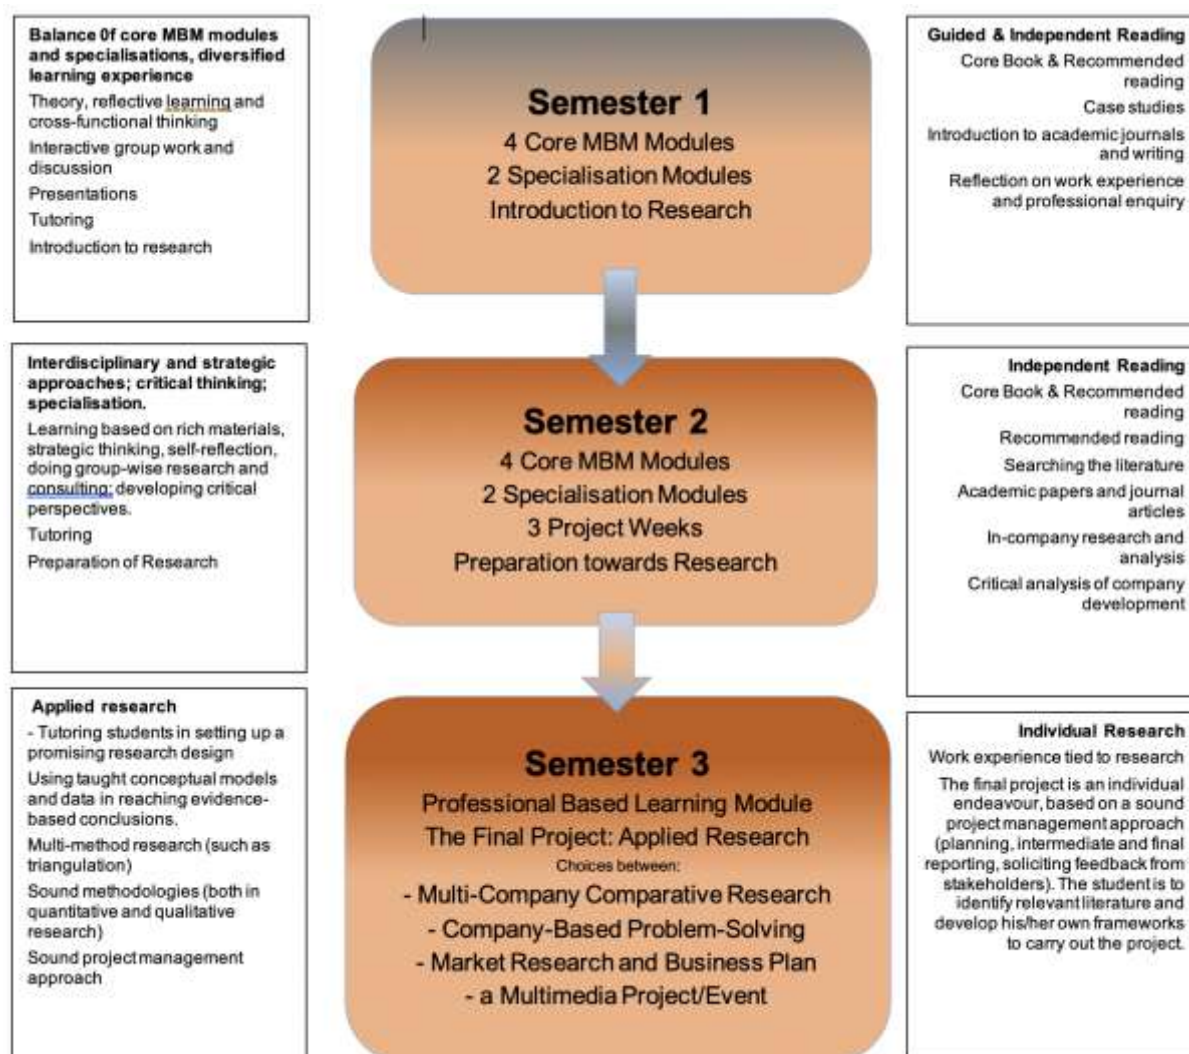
Balance 0f core MBM modules and specialisations, diversified learning experience

Theory, reflective learning and cross-functional thinking

Interactive group work and discussion

Presentations

Tutoring

Introduction to research

Semester 1

4 Core MBM Modules

2 Specialisation Modules

Introduction to Research

Guided & Independent Reading

Core Book & Recommended reading

Case studies

Introduction to academic journals and writing

Reflection on work experience and professional enquiry

Interdisciplinary and strategic approaches; critical thinking; specialisation.

Learning based on rich materials, strategic thinking, self-reflection, doing group-wise research and consulting; developing critical perspectives.

Tutoring

Preparation of Research

Semester 2

4 Core MBM Modules

2 Specialisation Modules

3 Project Weeks

Preparation towards Research

Independent Reading

Core Book & Recommended reading

Recommended reading

Searching the literature

Academic papers and journal articles

In-company research and analysis

Critical analysis of company development

Applied research

- Tutoring students in setting up a promising research design

Using taught conceptual models and data in reaching evidence-based conclusions.

Multi-method research (such as triangulation)

Sound methodologies (both in quantitative and qualitative research)

Sound project management approach

Semester 3

Professional Based Learning Module

The Final Project: Applied Research

Choices between:

- Multi-Company Comparative Research

- Company-Based Problem-Solving

- Market Research and Business Plan

- a Multimedia Project/Event

Individual Research

Work experience tied to research

The final project is an individual endeavour, based on a sound project management approach (planning, intermediate and final reporting, soliciting feedback from stakeholders). The student is to identify relevant literature and develop his/her own frameworks to carry out the project.